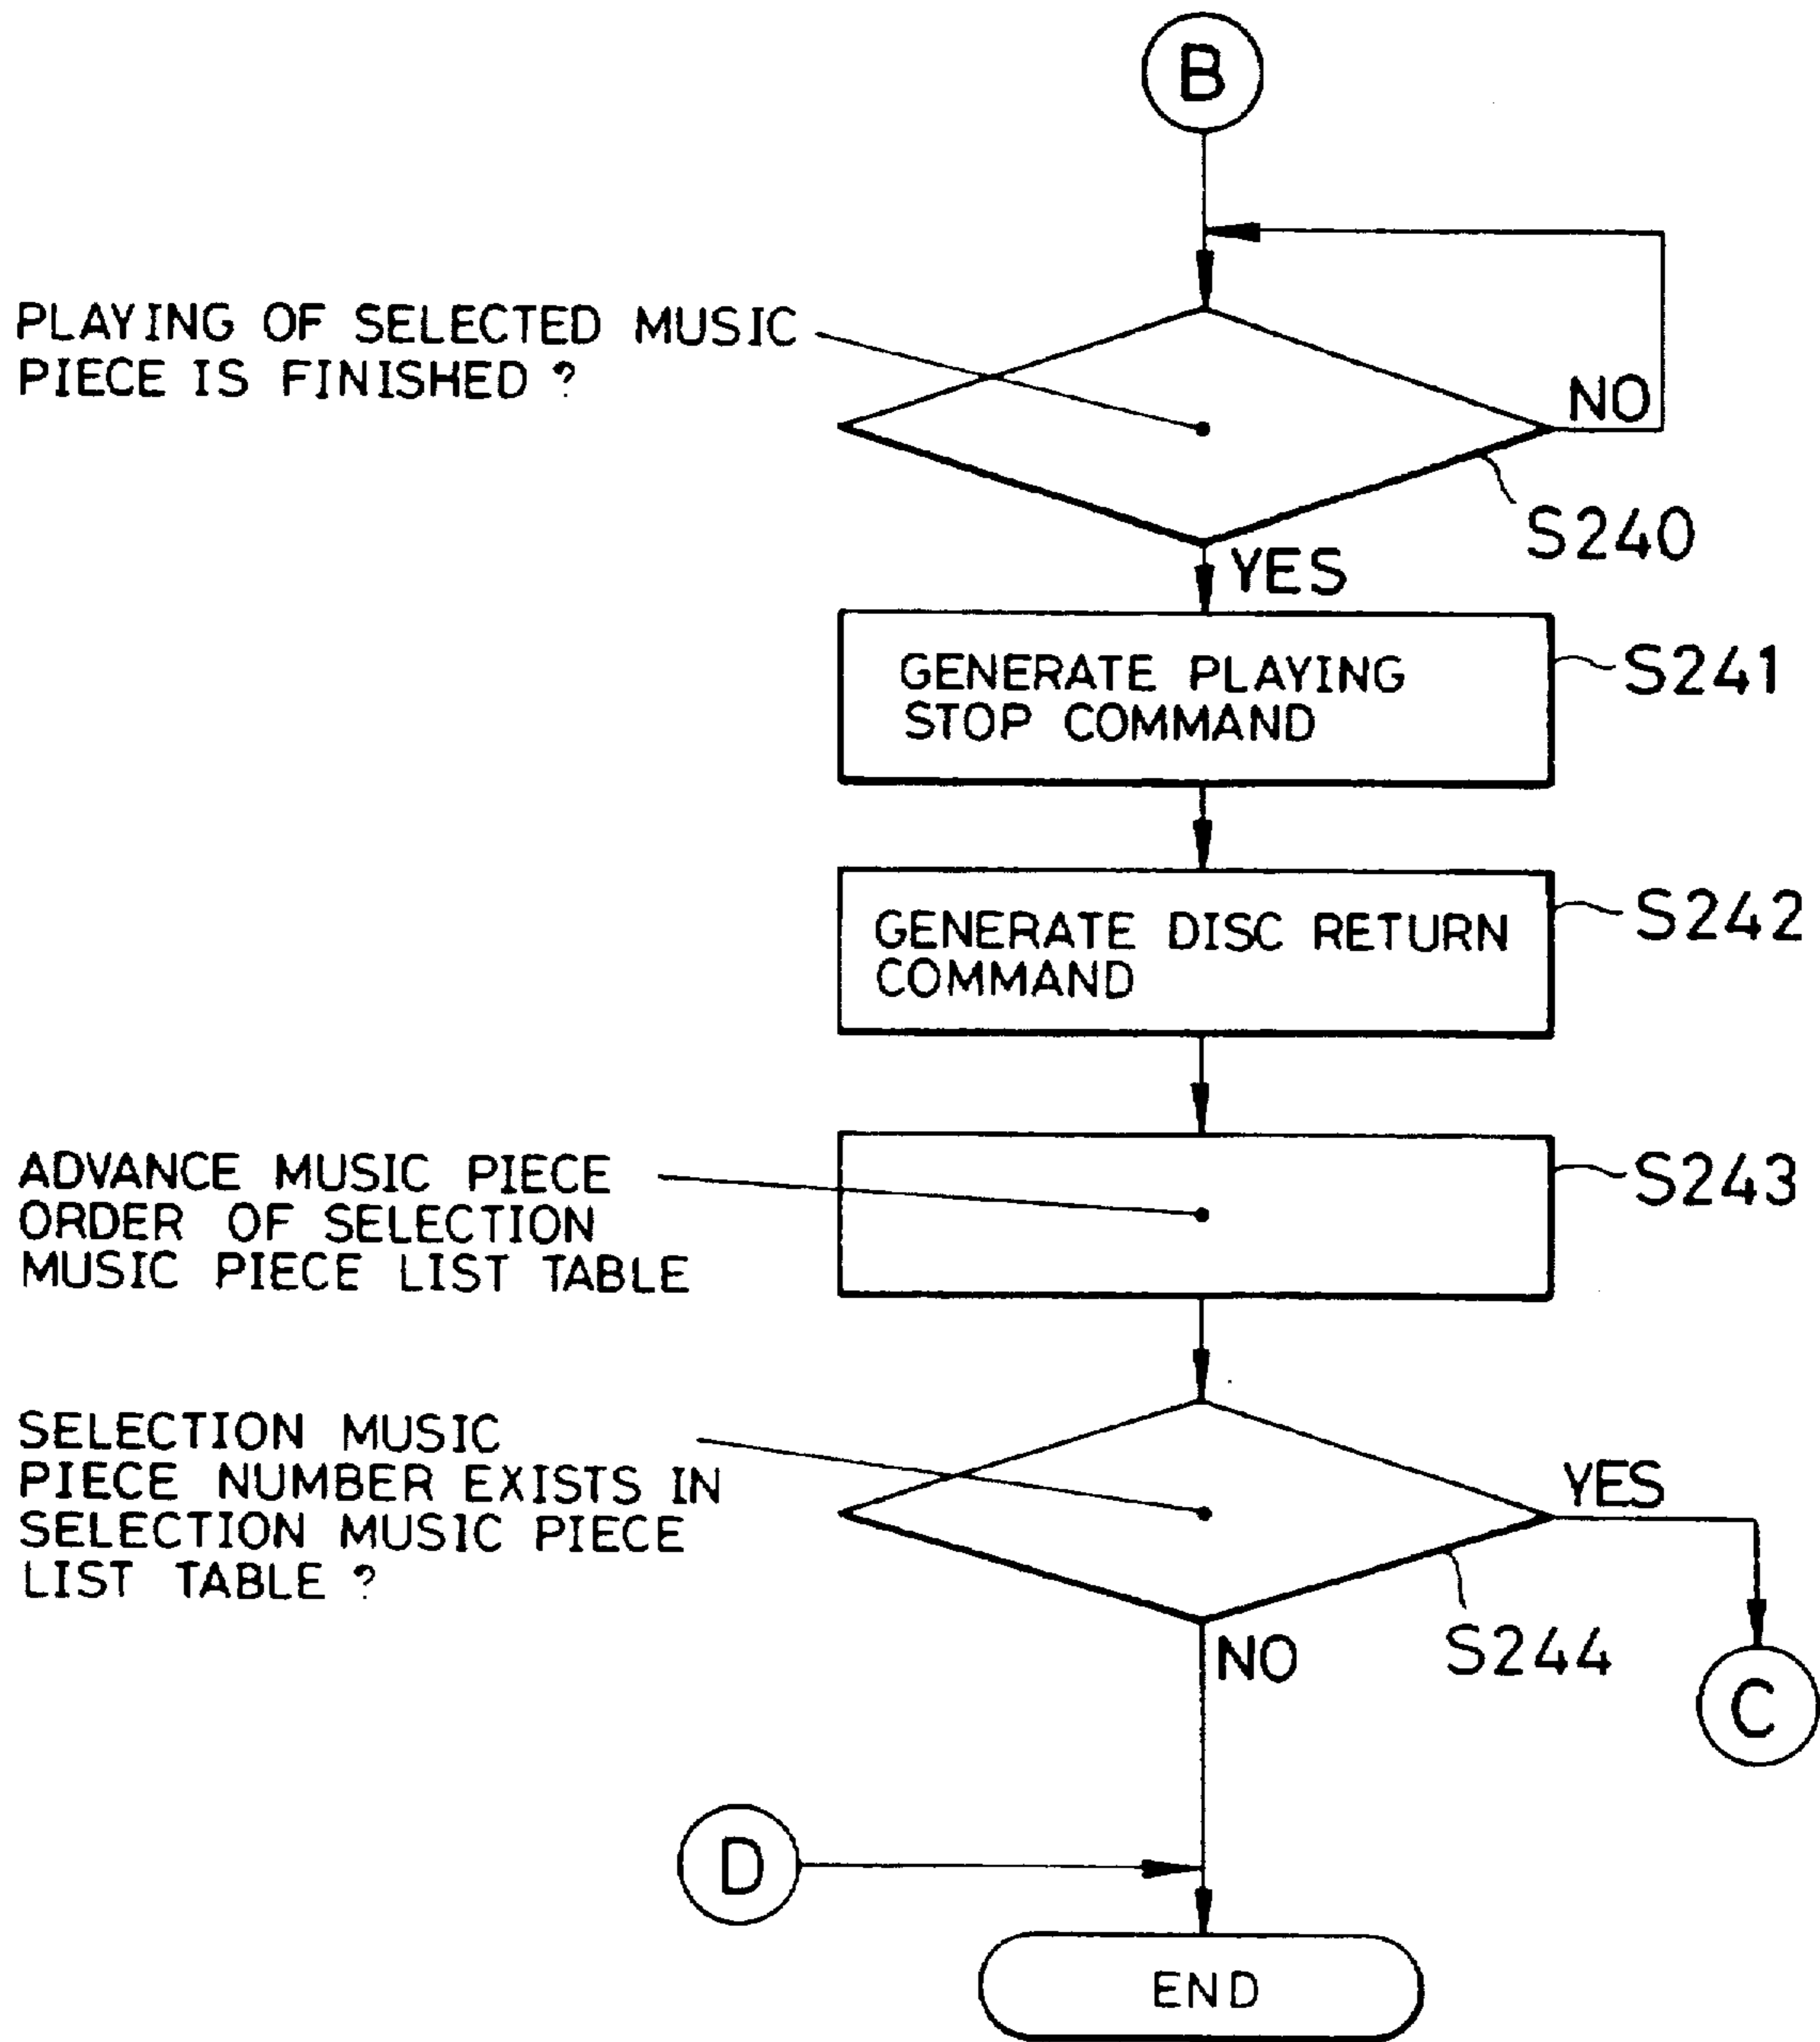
B

PLAYING OF SELECTED MUSIC PIECE IS FINISHED ?

NO

S240

YES

GENERATE PLAYING STOP COMMAND

S241

GENERATE DISC RETURN COMMAND

S242

ADVANCE MUSIC PIECE ORDER OF SELECTION MUSIC PIECE LIST TABLE

S243

SELECTION MUSIC PIECE NUMBER EXISTS IN SELECTION MUSIC PIECE LIST TABLE ?

YES

S244

NO

C

D

END